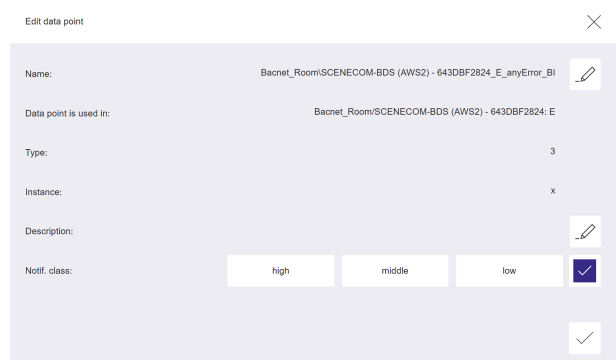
Edit data point

Name: Bacnet_Room\SCENECOM-BDS (AWS2) - 643DBF2824_E_anyError_BI

Data point is used in: Bacnet_Room/SCENECOM-BDS (AWS2) - 643DBF2824: E

Type: 3

Instance: x

Description:

Notif. class: high middle low